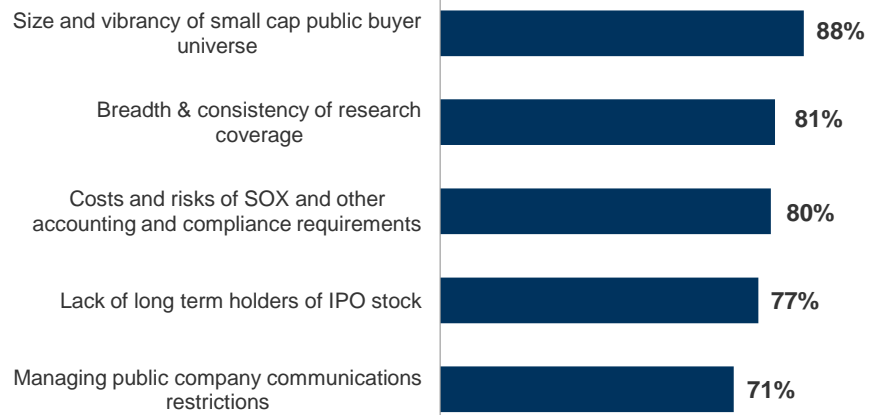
Size and vibrancy of small cap public buyer universe

88%

Breadth & consistency of research coverage

81%

Costs and risks of SOX and other accounting and compliance requirements

80%

Lack of long term holders of IPO stock

77%

Managing public company communications restrictions

71%